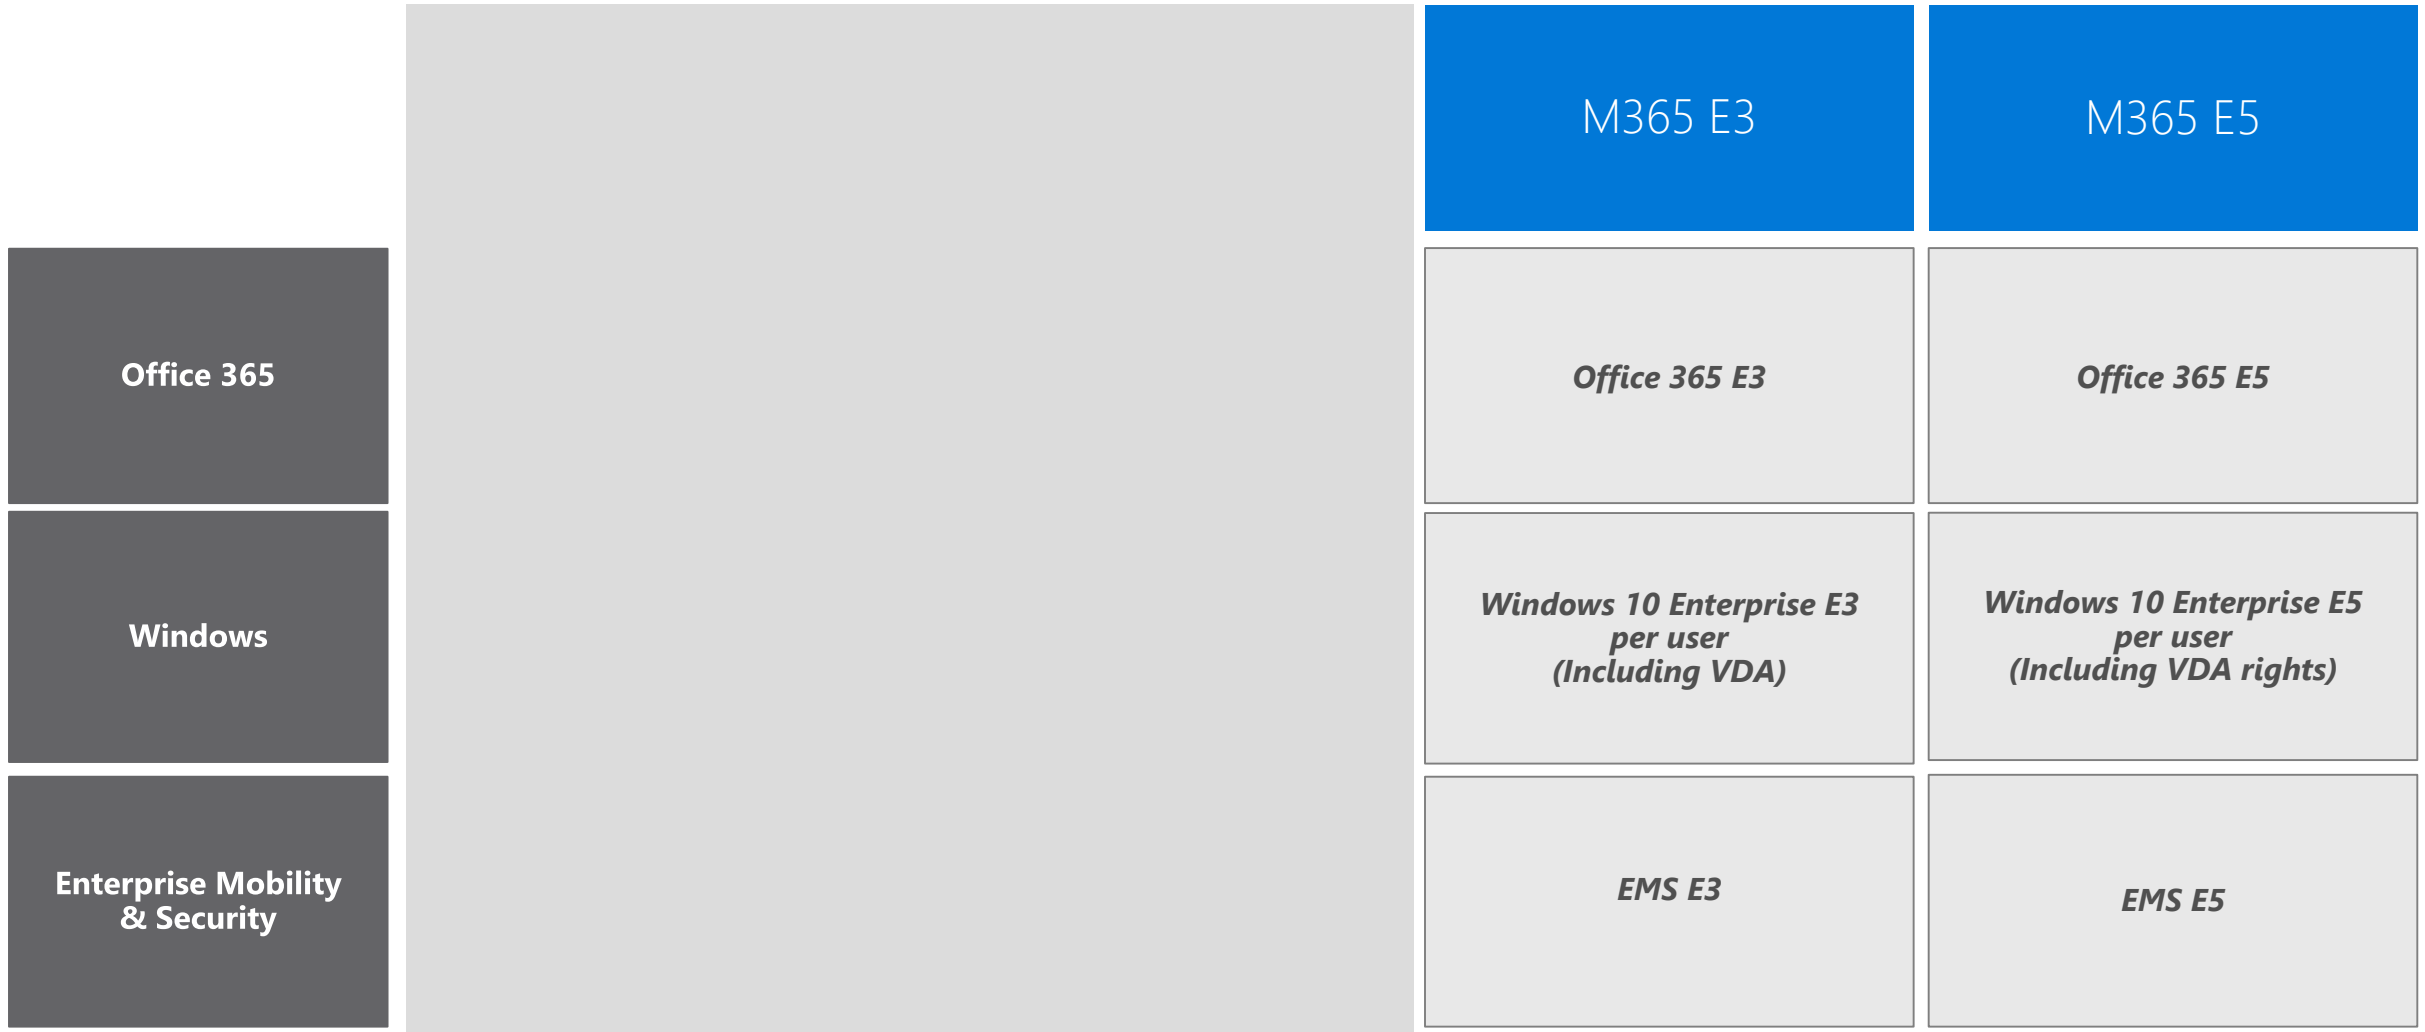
|  |  | M365 E3 | M365 E5 |
|---|---|---|---|
| Office 365 |  | Office 365 E3 | Office 365 E5 |
| Windows |  | Windows 10 Enterprise E3 per user (Including VDA) | Windows 10 Enterprise E5 per user (Including VDA rights) |
| Enterprise Mobility & Security |  | EMS E3 | EMS E5 |